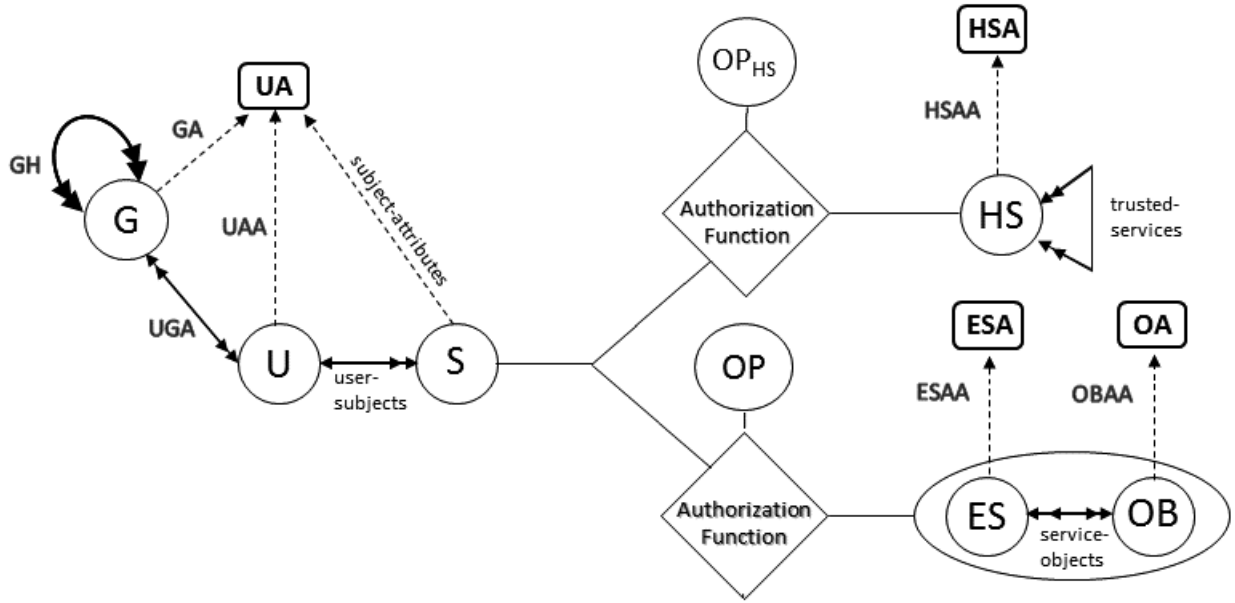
UA

GA

GH

G

UAA

subject-attributes

UGA

U

user-subjects

S

$OP_{HS}$

Authorization Function

HSA

HSAA

HS

trusted-services

OP

Authorization Function

ESA

ESAA

OA

OBAA

ES

service-objects

OB